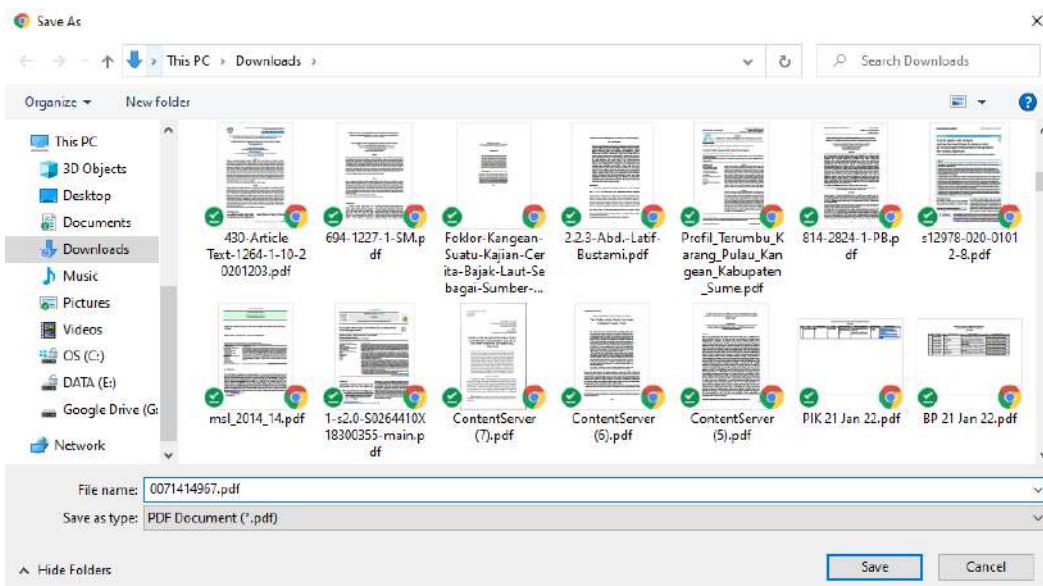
Save As

This PC › Downloads ›

Search Downloads

Organize ▾ New folder

This PC
3D Objects
Desktop
Documents
Downloads
Music
Pictures
Videos
OS (C:)
DATA (E:)
Google Drive (G:
Network

430-Article Text-1264-1-10-20201203.pdf
694-1227-1-SM.pdf
Foklor-Kangean-Suatu-Kajian-Cerita-Bajak-Laut-Sebagai-Sumber-...
2.2.3-Abd.-Latif-Bustami.pdf
Profil_Terumbu_Karang_Pulau_Kangean_Kabupaten_Sume.pdf
814-2824-1-PB.pdf
s12978-020-01012-8.pdf
msl_2014_14.pdf
1-s2.0-S0264410X18300355-main.pdf
ContentServer (7).pdf
ContentServer (6).pdf
ContentServer (5).pdf
PIK 21 Jan 22.pdf
BP 21 Jan 22.pdf

File name: 0071414967.pdf
Save as type: PDF Document (*.pdf)

Hide Folders
Save
Cancel